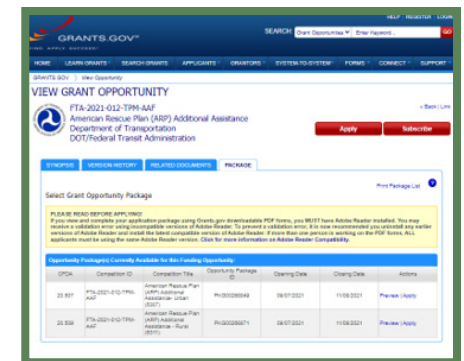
HELP REGISTER LOGIN

GRANTS.GOV

FIND. APPLY. SUCCEED.

SEARCH: Grant Opportunities Enter Keyword... GO

HOME LEARN GRANTS SEARCH GRANTS APPLICANTS GRANTORS SYSTEM-TO-SYSTEM FORMS CONNECT SUPPORT

GRANTS.GOV > View Opportunity

VIEW GRANT OPPORTUNITY

FTA-2021-012-TPM-AAF
American Rescue Plan (ARP) Additional Assistance
Department of Transportation
DOT/Federal Transit Administration

« Back | Link

Apply Subscribe

SYNOPSIS VERSION HISTORY RELATED DOCUMENTS PACKAGE

Select Grant Opportunity Package

Print Package List

PLEASE READ BEFORE APPLYING!
If you view and complete your application package using Grants.gov downloadable PDF forms, you MUST have Adobe Reader installed. You may receive a validation error using incompatible versions of Adobe Reader. To prevent a validation error, it is now recommended you uninstall any earlier versions of Adobe Reader and install the latest compatible version of Adobe Reader. If more than one person is working on the PDF forms, ALL applicants must be using the same Adobe Reader version. Click for more information on Adobe Reader Compatibility.

Opportunity Package(s) Currently Available for this Funding Opportunity:

| CFDA | Competition ID | Competition Title | Opportunity Package ID | Opening Date | Closing Date | Actions |
|---|---|---|---|---|---|---|
| 20.507 | FTA-2021-012-TPM-AAF | American Rescue Plan (ARP) Additional Assistance- Urban (5307) | PKG00266949 | 08/07/2021 | 11/08/2021 | Preview \| Apply |
| 20.509 | FTA-2021-012-TPM-AAF | American Rescue Plan (ARP) Additional Assistance - Rural (5311) | PKG00266971 | 08/07/2021 | 11/08/2021 | Preview \| Apply |